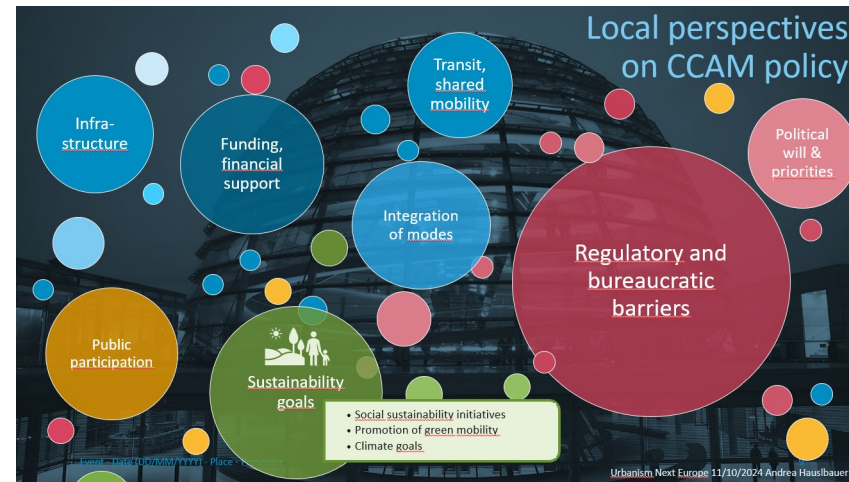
Local perspectives on CCAM policy

Infra-structure

Funding, financial support

Transit, shared mobility

Political will & priorities

Integration of modes

Regulatory and bureaucratic barriers

Public participation

Sustainability goals

• Social sustainability initiatives
• Promotion of green mobility
• Climate goals

Event – Date (DD/MM/YYYY) - Place - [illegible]

Urbanism Next Europe 11/10/2024 Andrea Hauslbauer